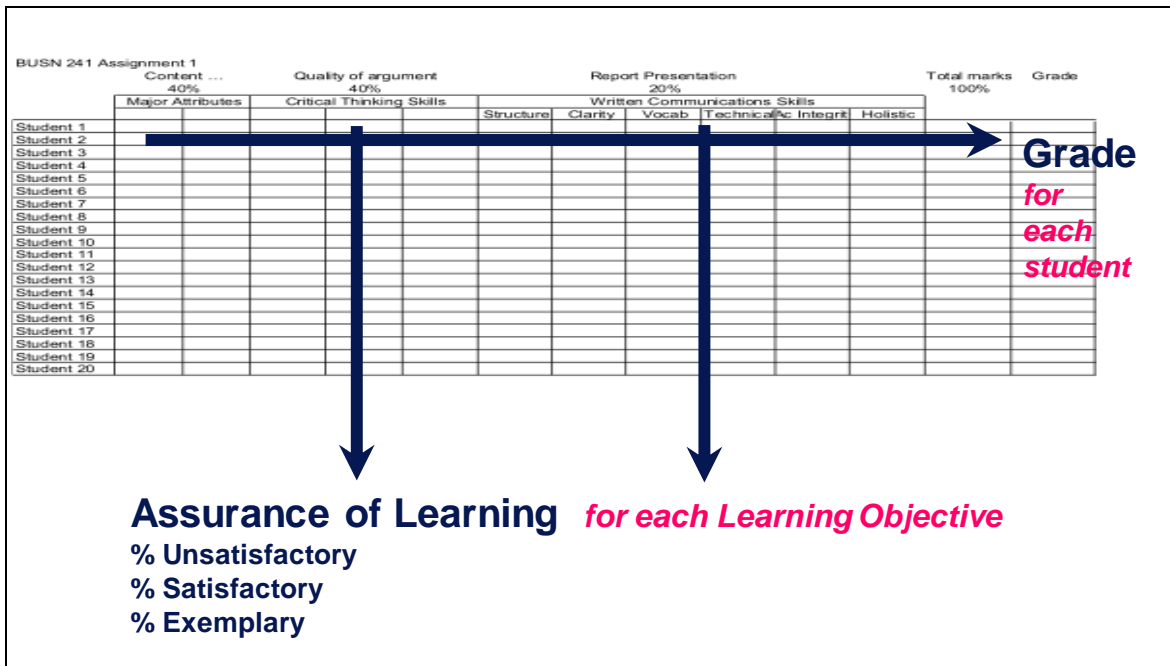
BUSN 241 Assignment 1

| | Content ... 40% | | Quality of argument 40% | | | Report Presentation 20% | | | | | | Total marks 100% | Grade |
|---|---|---|---|---|---|---|---|---|---|---|---|---|---|
| | Major Attributes | | Critical Thinking Skills | | | Written Communications Skills | | | | | | | |
| | | | | | | Structure | Clarity | Vocab | Technical | Ac Integrit | Holistic | | |
| Student 1 | | | | | | | | | | | | | |
| Student 2 | | | | | | | | | | | | | |
| Student 3 | | | | | | | | | | | | | |
| Student 4 | | | | | | | | | | | | | |
| Student 5 | | | | | | | | | | | | | |
| Student 6 | | | | | | | | | | | | | |
| Student 7 | | | | | | | | | | | | | |
| Student 8 | | | | | | | | | | | | | |
| Student 9 | | | | | | | | | | | | | |
| Student 10 | | | | | | | | | | | | | |
| Student 11 | | | | | | | | | | | | | |
| Student 12 | | | | | | | | | | | | | |
| Student 13 | | | | | | | | | | | | | |
| Student 14 | | | | | | | | | | | | | |
| Student 15 | | | | | | | | | | | | | |
| Student 16 | | | | | | | | | | | | | |
| Student 17 | | | | | | | | | | | | | |
| Student 18 | | | | | | | | | | | | | |
| Student 19 | | | | | | | | | | | | | |
| Student 20 | | | | | | | | | | | | | |

Grade for each student

Assurance of Learning for each Learning Objective
% Unsatisfactory
% Satisfactory
% Exemplary